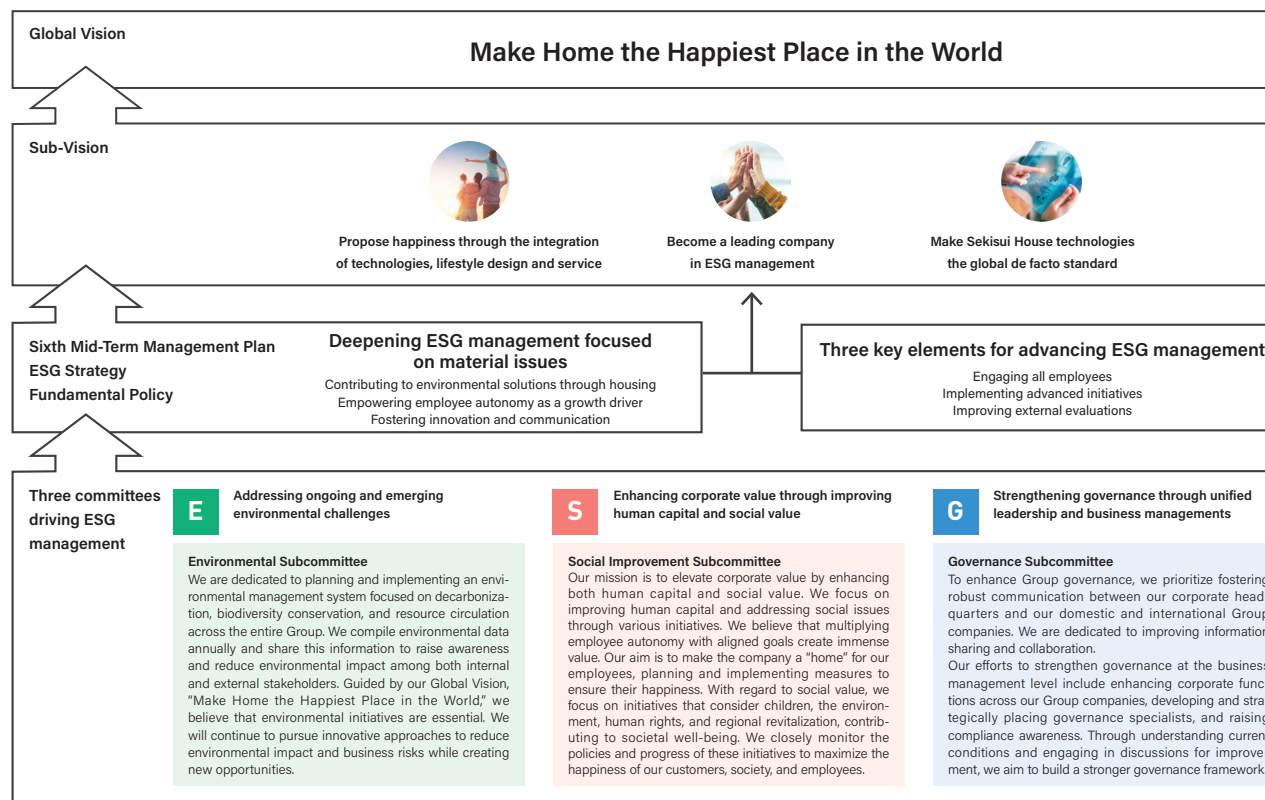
Global Vision

Make Home the Happiest Place in the World

Sub-Vision

Propose happiness through the integration of technologies, lifestyle design and service

Become a leading company in ESG management

Make Sekisui House technologies the global de facto standard

Sixth Mid-Term Management Plan
ESG Strategy
Fundamental Policy

Deepening ESG management focused on material issues
Contributing to environmental solutions through housing
Empowering employee autonomy as a growth driver
Fostering innovation and communication

Three key elements for advancing ESG management
Engaging all employees
Implementing advanced initiatives
Improving external evaluations

Three committees driving ESG management

E Addressing ongoing and emerging environmental challenges

Environmental Subcommittee
We are dedicated to planning and implementing an environmental management system focused on decarbonization, biodiversity conservation, and resource circulation across the entire Group. We compile environmental data annually and share this information to raise awareness and reduce environmental impact among both internal and external stakeholders. Guided by our Global Vision, "Make Home the Happiest Place in the World," we believe that environmental initiatives are essential. We will continue to pursue innovative approaches to reduce environmental impact and business risks while creating new opportunities.

S Enhancing corporate value through improving human capital and social value

Social Improvement Subcommittee
Our mission is to elevate corporate value by enhancing both human capital and social value. We focus on improving human capital and addressing social issues through various initiatives. We believe that multiplying employee autonomy with aligned goals create immense value. Our aim is to make the company a "home" for our employees, planning and implementing measures to ensure their happiness. With regard to social value, we focus on initiatives that consider children, the environment, human rights, and regional revitalization, contributing to societal well-being. We closely monitor the policies and progress of these initiatives to maximize the happiness of our customers, society, and employees.

G Strengthening governance through unified leadership and business managements

Governance Subcommittee
To enhance Group governance, we prioritize fostering robust communication between our corporate headquarters and our domestic and international Group companies. We are dedicated to improving information sharing and collaboration.
Our efforts to strengthen governance at the business management level include enhancing corporate functions across our Group companies, developing and strategically placing governance specialists, and raising compliance awareness. Through understanding current conditions and engaging in discussions for improvement, we aim to build a stronger governance framework.